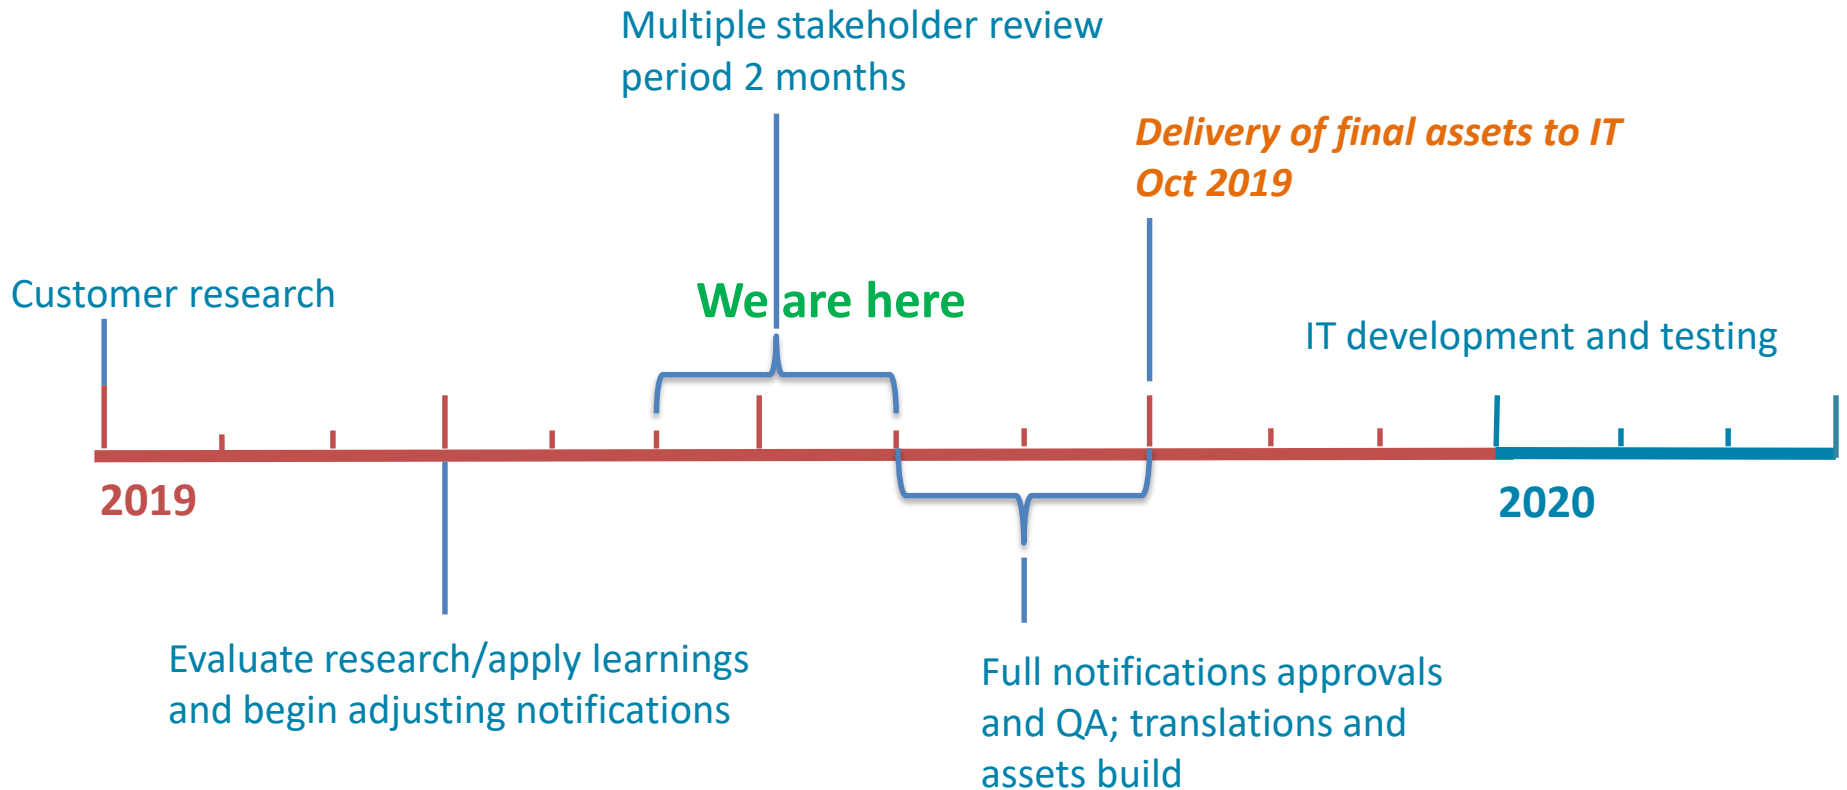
Multiple stakeholder review period 2 months

Delivery of final assets to IT Oct 2019

Customer research

We are here

IT development and testing

2019

2020

Evaluate research/apply learnings and begin adjusting notifications

Full notifications approvals and QA; translations and assets build